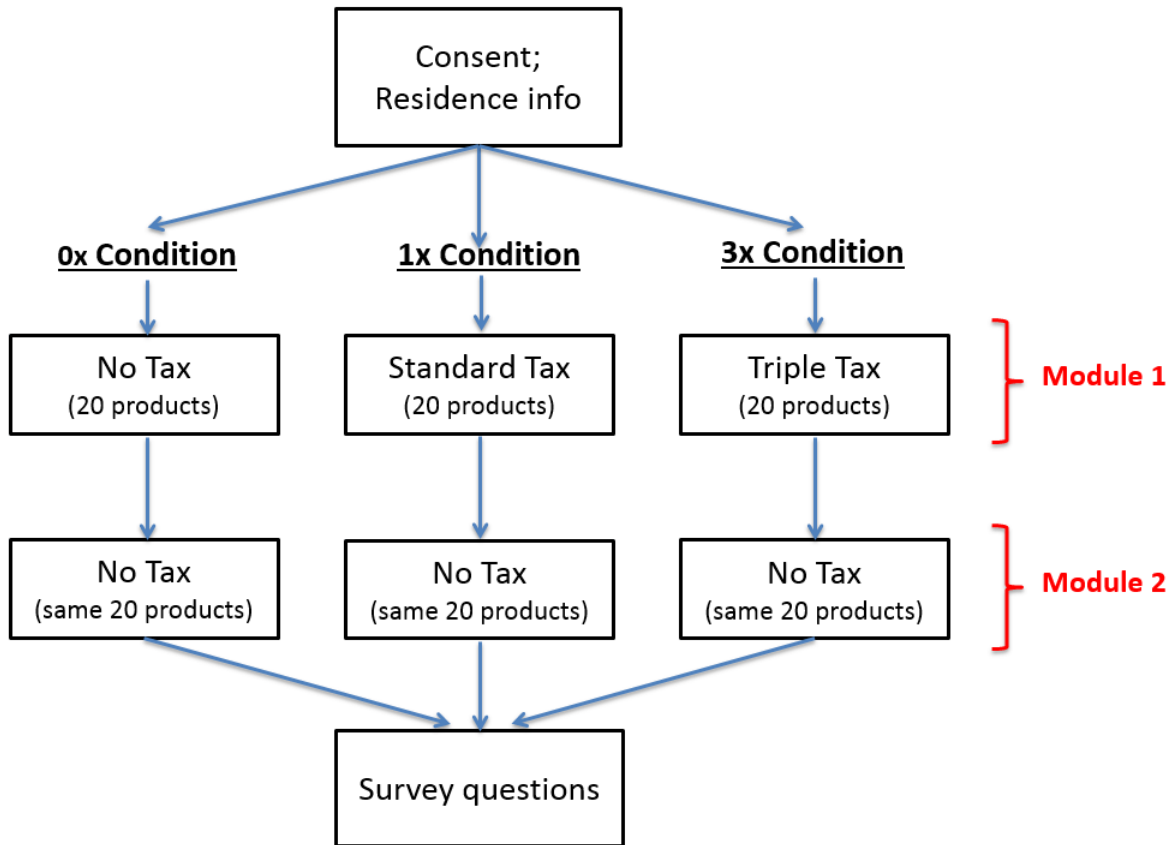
Consent;
Residence info

0x Condition

1x Condition

3x Condition

No Tax
(20 products)

Standard Tax
(20 products)

Triple Tax
(20 products)

Module 1

No Tax
(same 20 products)

No Tax
(same 20 products)

No Tax
(same 20 products)

Module 2

Survey questions